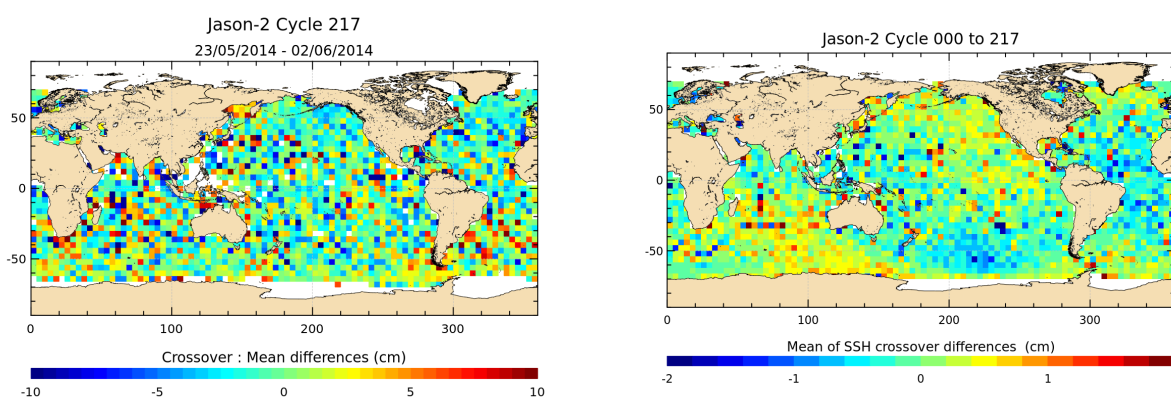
Jason-2 Cycle 217
23/05/2014 - 02/06/2014

50
0
-50
0
100
200
300

Crossover : Mean differences (cm)
-10
-5
0
5
10

Jason-2 Cycle 000 to 217

50
0
-50
0
100
200
300

Mean of SSH crossover differences (cm)
-2
-1
0
1